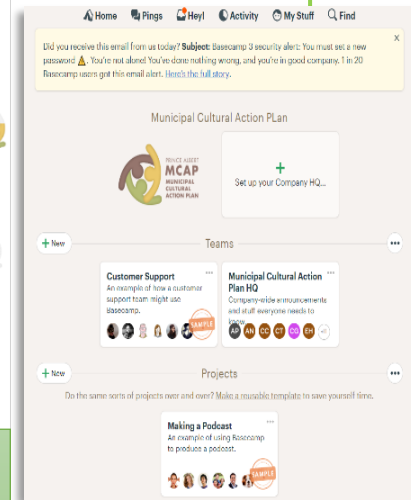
Home Pings Hey! Activity My Stuff Find

Did you receive this email from us today? Subject: Basecamp 3 security alert: You must set a new password ⚠. You're not alone! You've done nothing wrong, and you're in good company. 1 in 20 Basecamp users got this email alert. Here's the full story.

×

Municipal Cultural Action PLan

PRINCE ALBERT MCAP MUNICIPAL CULTURAL ACTION PLAN

+ Set up your Company HQ...

+ New

Teams

•••

Customer Support
An example of how a customer support team might use Basecamp.

SAMPLE

Municipal Cultural Action Plan HQ
Company-wide announcements and stuff everyone needs to know

AP AN CC CT CG EH

+ New

Projects

•••

Do the same sorts of projects over and over? Make a reusable template to save yourself time.

Making a Podcast
An example of using Basecamp to produce a podcast.

SAMPLE